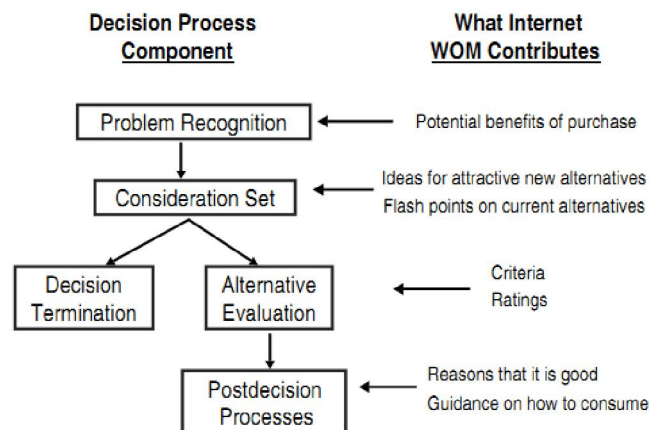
Decision Process Component

What Internet WOM Contributes

Problem Recognition

Potential benefits of purchase

Consideration Set

Ideas for attractive new alternatives
Flash points on current alternatives

Decision Termination

Alternative Evaluation

Criteria
Ratings

Postdecision Processes

Reasons that it is good
Guidance on how to consume